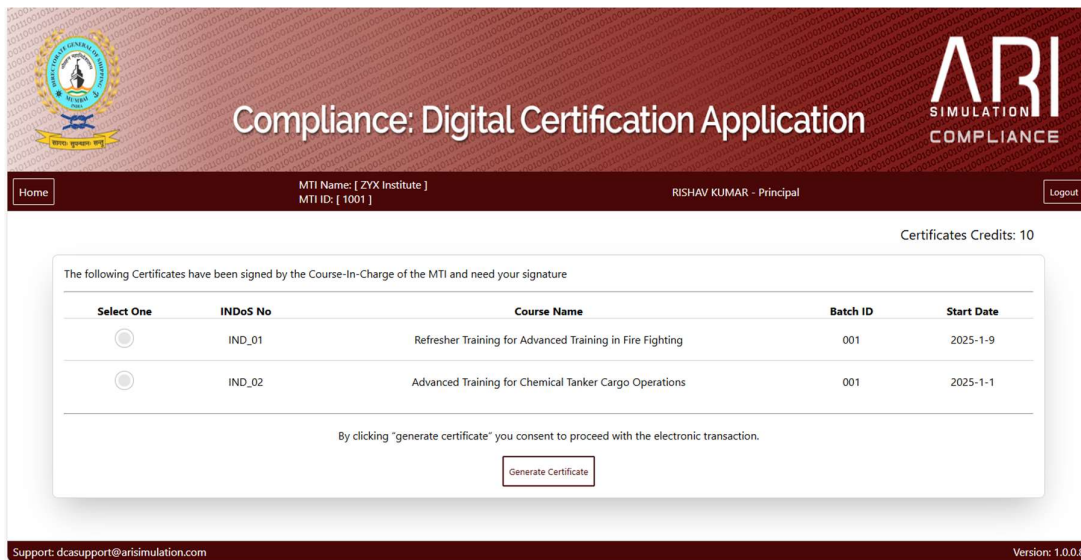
DIRECTORATE GENERAL OF SHIPPING
MUMBAI
INDIA

Compliance: Digital Certification Application

ARI
SIMULATION
COMPLIANCE

Home

MTI Name: [ ZYX Institute ]
MTI ID: [ 1001 ]

RISHAV KUMAR - Principal

Logout

Certificates Credits: 10

The following Certificates have been signed by the Course-In-Charge of the MTI and need your signature

| Select One | INDoS No | Course Name | Batch ID | Start Date |
|---|---|---|---|---|
| | IND_01 | Refresher Training for Advanced Training in Fire Fighting | 001 | 2025-1-9 |
| | IND_02 | Advanced Training for Chemical Tanker Cargo Operations | 001 | 2025-1-1 |

By clicking "generate certificate" you consent to proceed with the electronic transaction.

Generate Certificate

Support: dcasupport@arisimulation.com

Version: 1.0.0.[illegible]